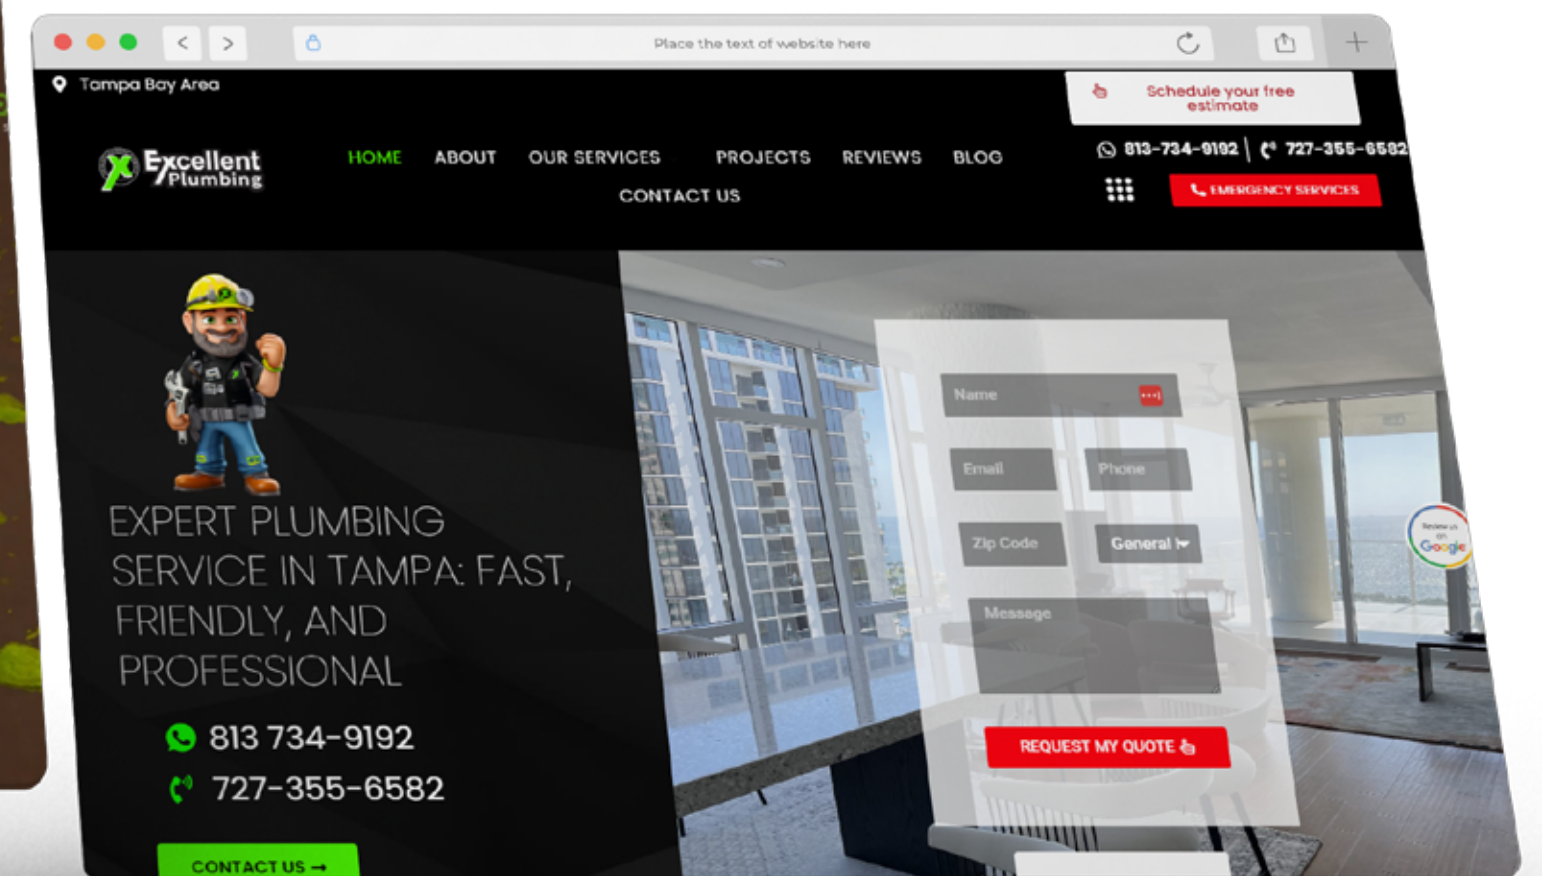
Place the text of website here

Tampa Bay Area

Schedule your free estimate

Excellent Plumbing

HOME ABOUT OUR SERVICES PROJECTS REVIEWS BLOG CONTACT US

813-734-9192 | 727-355-6582

EMERGENCY SERVICES

EXPERT PLUMBING SERVICE IN TAMPA: FAST, FRIENDLY, AND PROFESSIONAL

813 734-9192

727-355-6582

CONTACT US →

Name

Email

Phone

Zip Code

General

Message

REQUEST MY QUOTE

Review us on Google